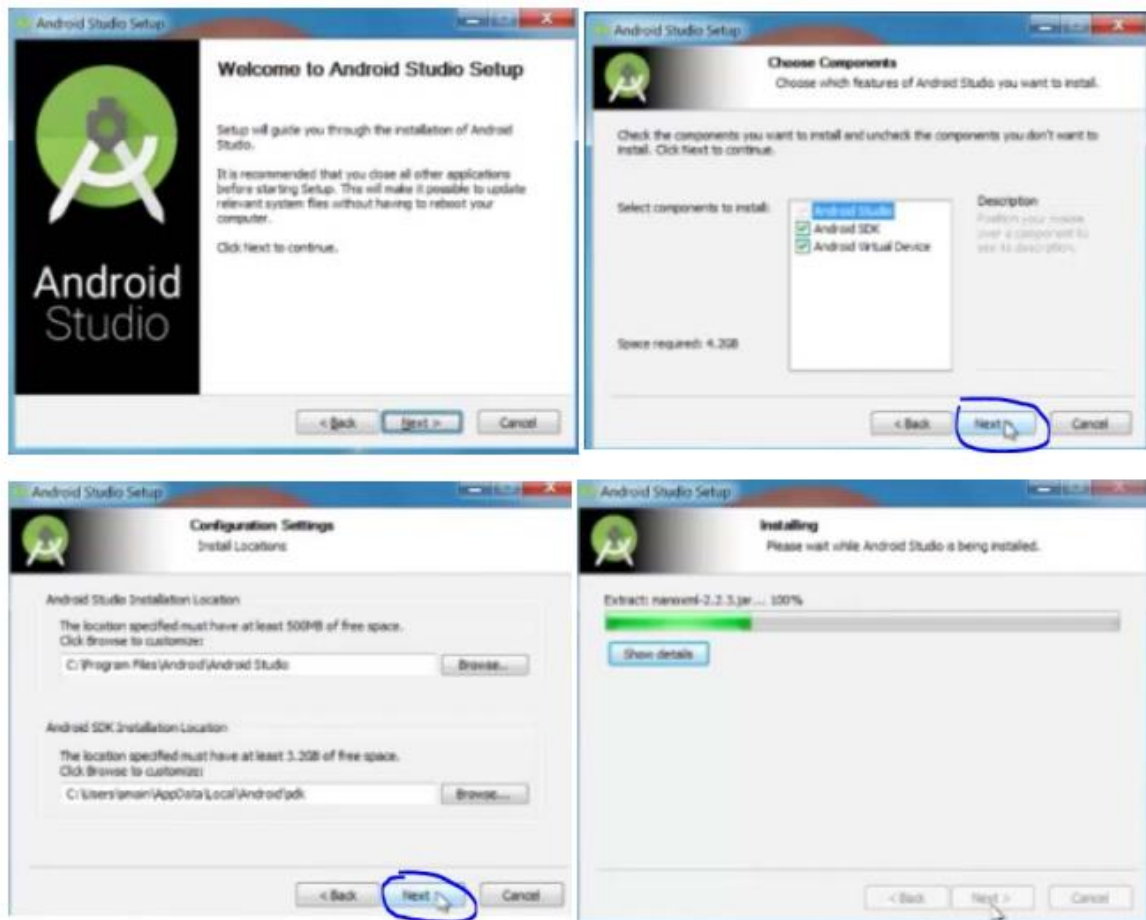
Android Studio Setup

Welcome to Android Studio Setup

Setup will guide you through the installation of Android Studio.

It is recommended that you close all other applications before starting Setup. This will make it possible to update relevant system files without having to reboot your computer.

Click Next to continue.

Android Studio

< Back | Next > | Cancel

Android Studio Setup

Choose Components
Choose which features of Android Studio you want to install.

Check the components you want to install and uncheck the components you don't want to install. Click Next to continue.

Select components to install:
Android Studio
Android SDK
Android Virtual Device

Description
Position your mouse over a component to see its description.

Space required: 4.2GB

< Back | Next | Cancel

Android Studio Setup

Configuration Settings
Install Locations

Android Studio Installation Location

The location specified must have at least 500MB of free space. Click Browse to customize:

C:\Program Files\Android\Android Studio

Browse...

Android SDK Installation Location

The location specified must have at least 3.2GB of free space. Click Browse to customize:

C:\Users\amain\AppData\Local\Android\sdk

Browse...

< Back | Next | Cancel

Android Studio Setup

Installing
Please wait while Android Studio is being installed.

Extract: nanoxml-2.2.3.jar... 100%

Show details

< Back | Next > | Cancel